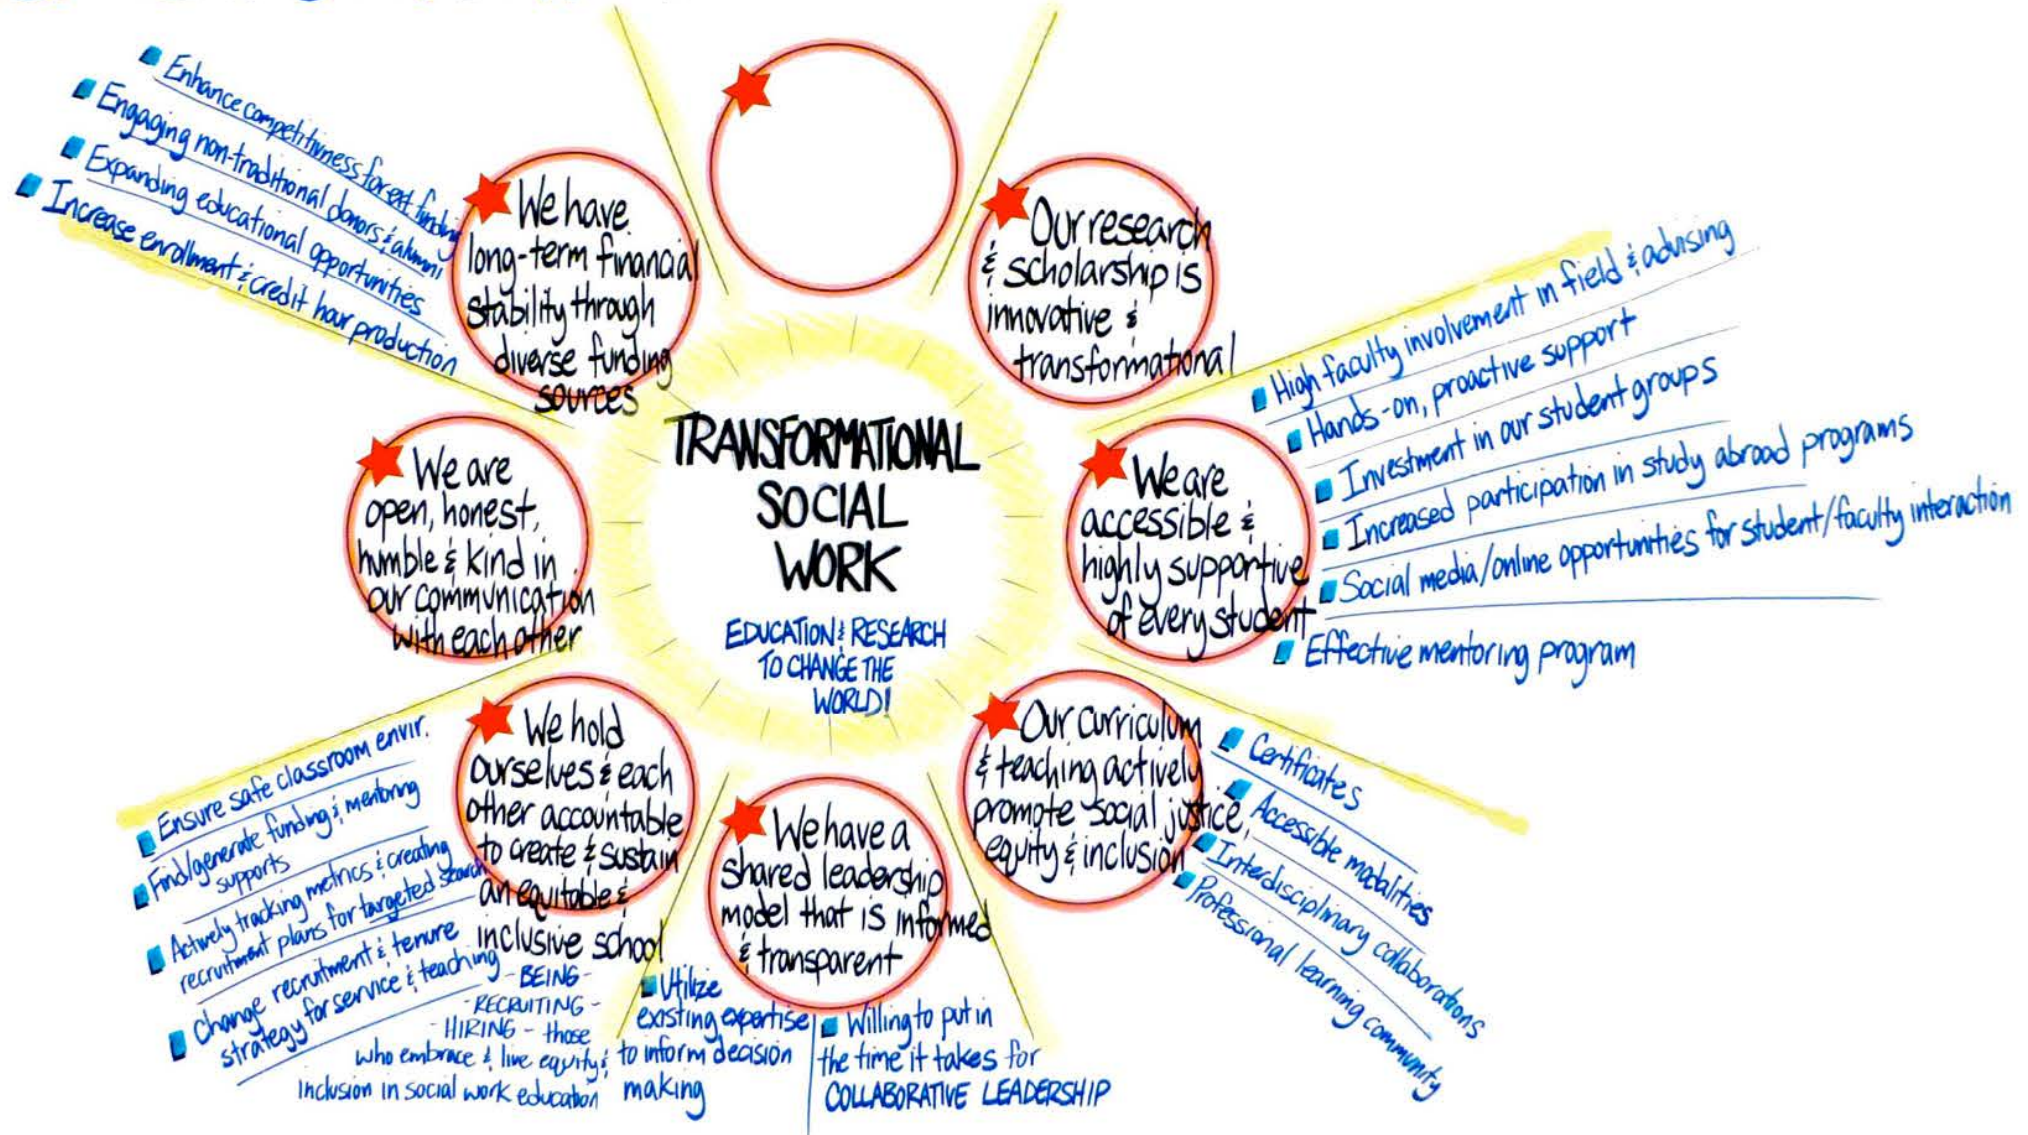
TRANSFORMATIONAL SOCIAL WORK

EDUCATION & RESEARCH TO CHANGE THE WORLD!

We have long-term financial stability through diverse funding sources

Enhance competitiveness for ext. funding
Engaging non-traditional donors & alumni
Expanding educational opportunities
Increase enrollment & credit hour production

Our research & scholarship is innovative & transformational

We are accessible & highly supportive of every student

High faculty involvement in field & advising
Hands-on, proactive support
Investment in our student groups
Increased participation in study abroad programs
Social media/online opportunities for student/faculty interaction
Effective mentoring program

Our curriculum & teaching actively promote social justice, equity & inclusion

Certificates
Accessible modalities
Interdisciplinary collaborations
Professional learning community

We have a shared leadership model that is informed & transparent

Utilize existing expertise to inform decision making
Willing to put in the time it takes for COLLABORATIVE LEADERSHIP

We hold ourselves & each other accountable to create & sustain an equitable & inclusive school

Ensure safe classroom envir.
Find/generate funding & mentoring supports
Actively tracking metrics & creating recruitment plans for targeted search
Change recruitment & tenure strategy for service & teaching
-BEING- -RECRUITING- -HIRING- those who embrace & live equity & inclusion in social work education

We are open, honest, humble & kind in our communication with each other